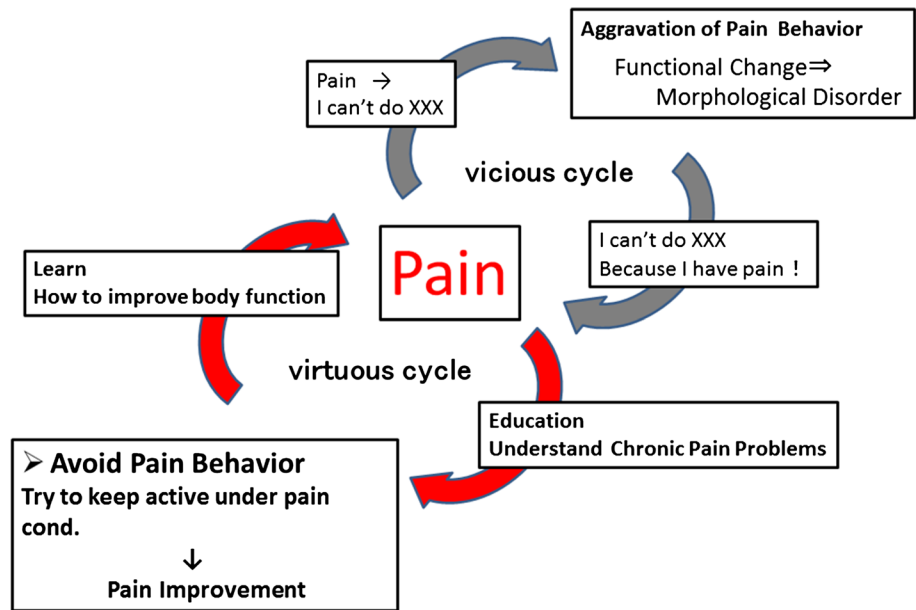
Pain →
I can't do XXX

Aggravation of Pain Behavior
Functional Change⇒
Morphological Disorder

vicious cycle

I can't do XXX
Because I have pain！

Pain

Learn
How to improve body function

virtuous cycle

Education
Understand Chronic Pain Problems

➢ Avoid Pain Behavior
Try to keep active under pain cond.
↓
Pain Improvement